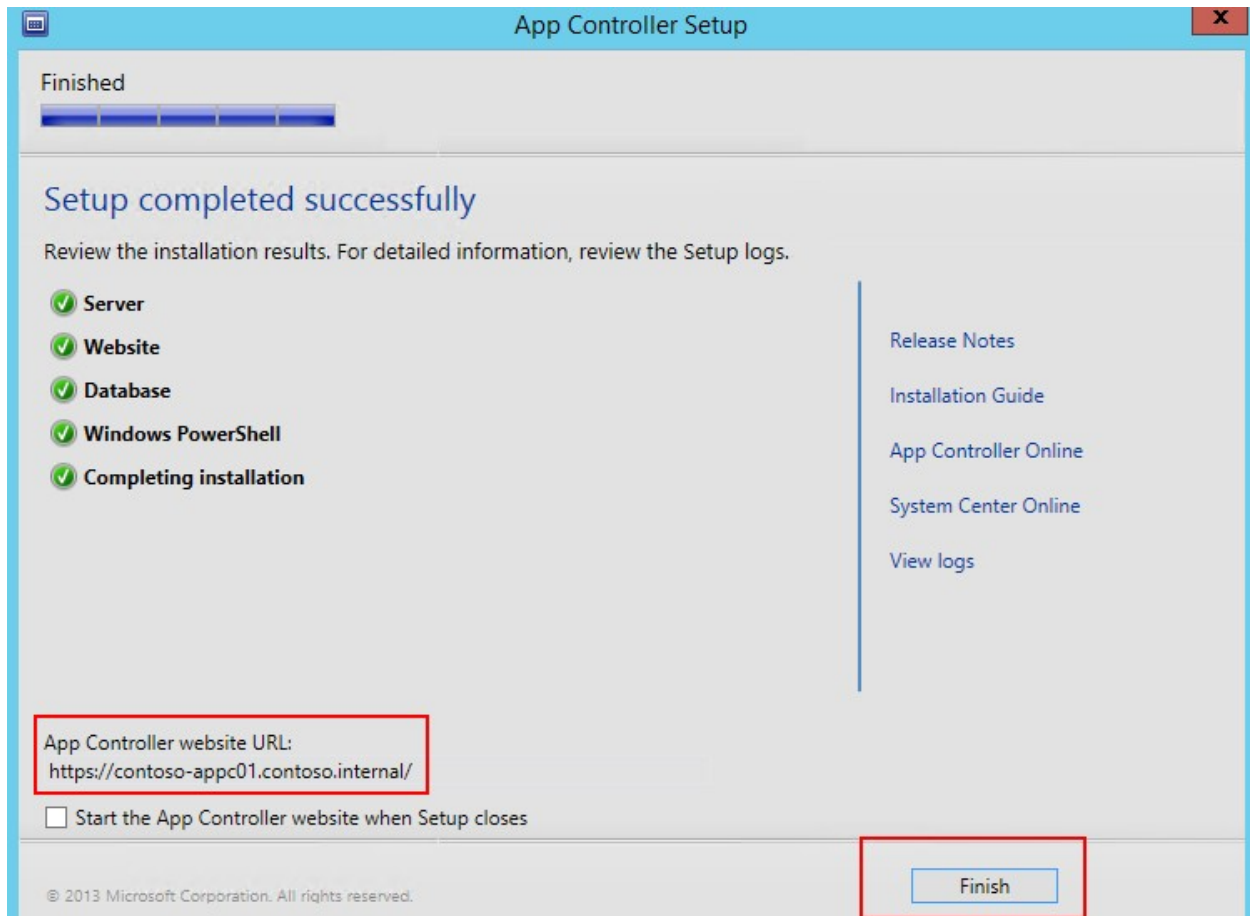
App Controller Setup

Finished

Setup completed successfully

Review the installation results. For detailed information, review the Setup logs.

Server
Website
Database
Windows PowerShell
Completing installation

Release Notes
Installation Guide
App Controller Online
System Center Online
View logs

App Controller website URL:
https://contoso-appc01.contoso.internal/

Start the App Controller website when Setup closes

© 2013 Microsoft Corporation. All rights reserved.

Finish